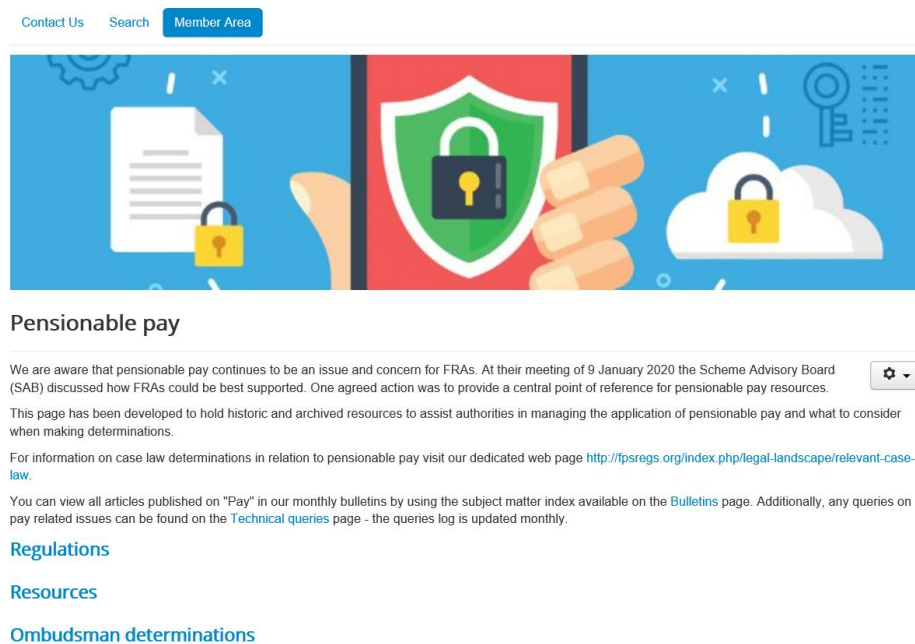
Contact Us Search Member Area

Pensionable pay

We are aware that pensionable pay continues to be an issue and concern for FRAs. At their meeting of 9 January 2020 the Scheme Advisory Board (SAB) discussed how FRAs could be best supported. One agreed action was to provide a central point of reference for pensionable pay resources.

This page has been developed to hold historic and archived resources to assist authorities in managing the application of pensionable pay and what to consider when making determinations.

For information on case law determinations in relation to pensionable pay visit our dedicated web page http://fpsregs.org/index.php/legal-landscape/relevant-case-law.

You can view all articles published on "Pay" in our monthly bulletins by using the subject matter index available on the Bulletins page. Additionally, any queries on pay related issues can be found on the Technical queries page - the queries log is updated monthly.

Regulations

Resources

Ombudsman determinations